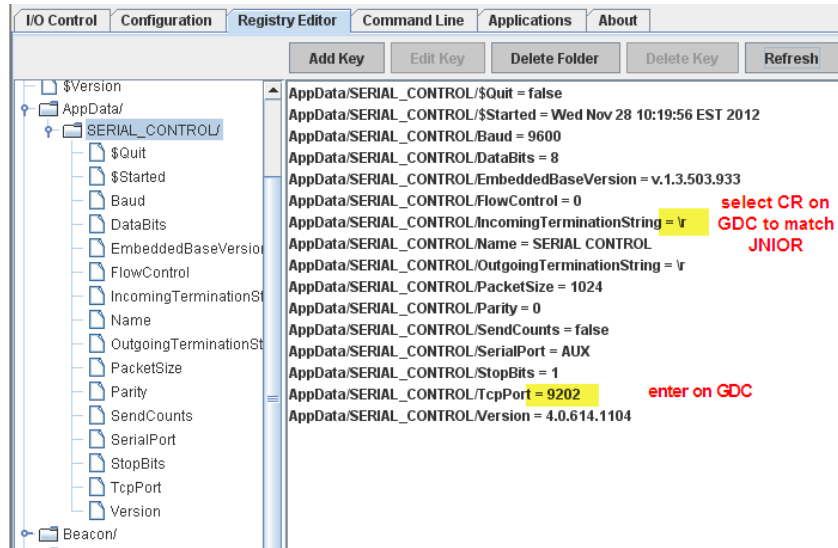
I/O Control | Configuration | Registry Editor | Command Line | Applications | About

Add Key | Edit Key | Delete Folder | Delete Key | Refresh

$Version
AppData/
SERIAL_CONTROL/
$Quit
$Started
Baud
DataBits
EmbeddedBaseVersion
FlowControl
IncomingTerminationSt
Name
OutgoingTerminationSt
PacketSize
Parity
SendCounts
SerialPort
StopBits
TcpPort
Version
Beacon/

AppData/SERIAL_CONTROL/$Quit = false
AppData/SERIAL_CONTROL/$Started = Wed Nov 28 10:19:56 EST 2012
AppData/SERIAL_CONTROL/Baud = 9600
AppData/SERIAL_CONTROL/DataBits = 8
AppData/SERIAL_CONTROL/EmbeddedBaseVersion = v.1.3.503.933
AppData/SERIAL_CONTROL/FlowControl = 0
AppData/SERIAL_CONTROL/IncomingTerminationString = \r
AppData/SERIAL_CONTROL/Name = SERIAL CONTROL
AppData/SERIAL_CONTROL/OutgoingTerminationString = \r
AppData/SERIAL_CONTROL/PacketSize = 1024
AppData/SERIAL_CONTROL/Parity = 0
AppData/SERIAL_CONTROL/SendCounts = false
AppData/SERIAL_CONTROL/SerialPort = AUX
AppData/SERIAL_CONTROL/StopBits = 1
AppData/SERIAL_CONTROL/TcpPort = 9202
AppData/SERIAL_CONTROL/Version = 4.0.614.1104

select CR on GDC to match JNIOR

enter on GDC